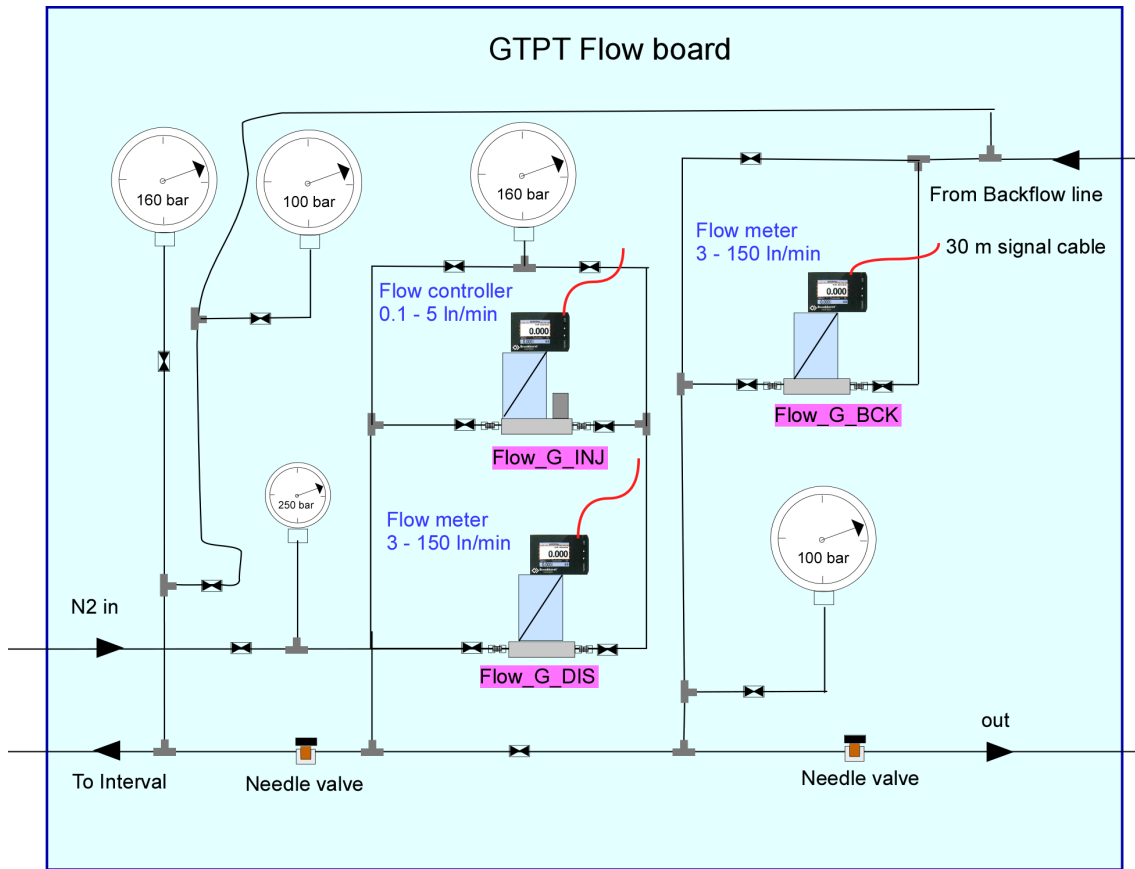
GTPT Flow board

160 bar

100 bar

160 bar

From Backflow line

Flow meter
3 - 150 ln/min

30 m signal cable

Flow controller
0.1 - 5 ln/min

0.000

0.000

Flow_G_BCK

Flow_G_INJ

250 bar

Flow meter
3 - 150 ln/min

0.000

100 bar

N2 in

Flow_G_DIS

out

To Interval

Needle valve

Needle valve